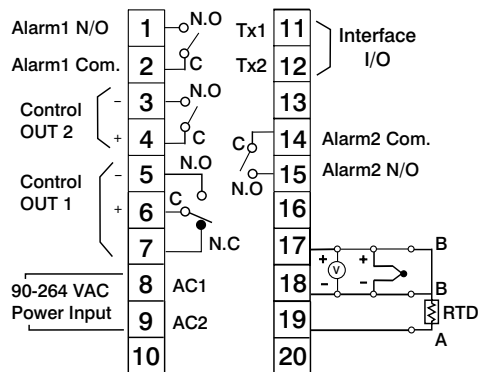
Alarm1 N/O
1
N.O
Alarm1 Com.
2
C
Control OUT 2
–
3
N.O
+
4
C
Control OUT 1
–
5
N.O
+
6
C
7
N.C
90-264 VAC Power Input
8
AC1
9
AC2
10

Tx1
11
Tx2
12
Interface I/O
13
C
14
Alarm2 Com.
N.O
15
Alarm2 N/O
16
17
+
V
–
+
–
B
18
B
19
RTD
A
20